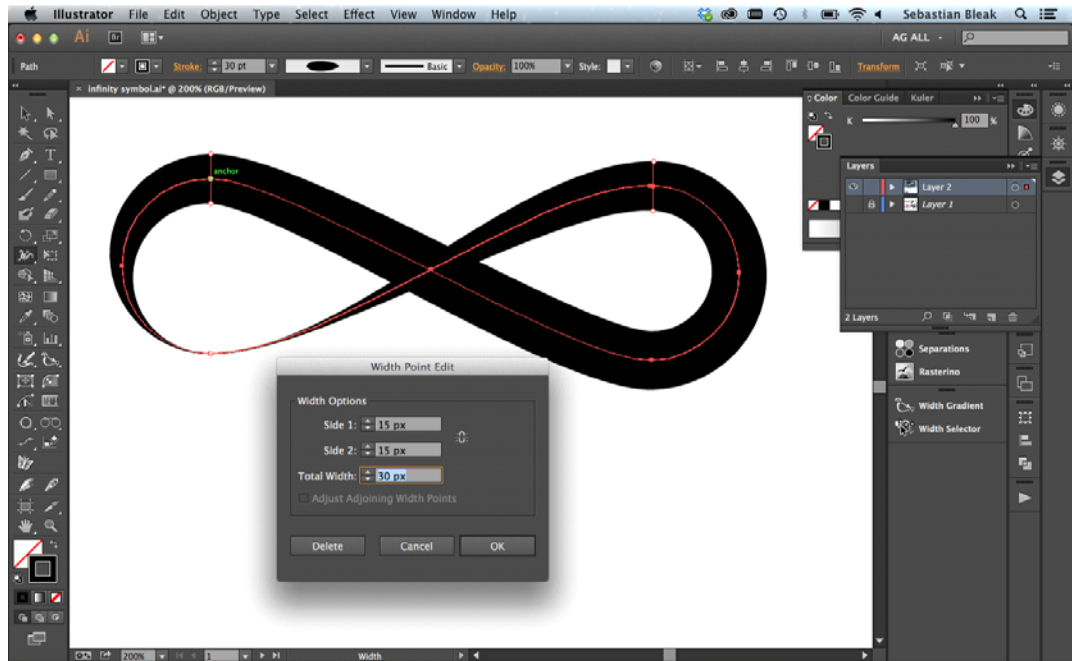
Illustrator File Edit Object Type Select Effect View Window Help

Sebastian Bleak

Ai Br

AG ALL

Path

Stroke: 30 pt

Basic

Opacity: 100%

Style:

Transform

infinity symbol.ai* @ 200% (RGB/Preview)

anchor

Color Color Guide Kuler

K 100 %

Layers

Layer 2

Layer 1

2 Layers

Separations

Rasterino

Width Gradient

Width Selector

Width Point Edit

Width Options

Side 1: 15 px

Side 2: 15 px

Total Width: 30 px

Adjust Adjoining Width Points

Delete

Cancel

OK

200%

1

Width